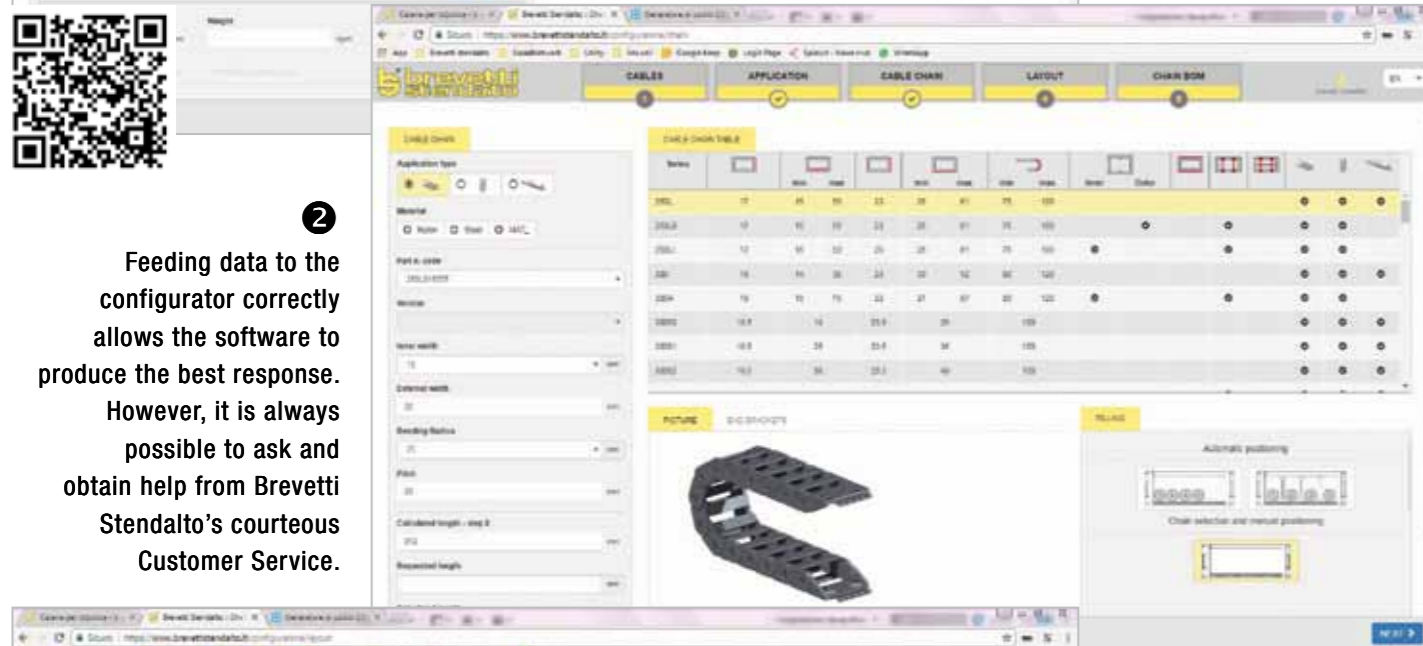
❷

Feeding data to the configurator correctly allows the software to produce the best response. However, it is always possible to ask and obtain help from Brevetti Stendalto's courteous Customer Service.

CABLES

APPLICATION

CABLE CHAIN

LAYOUT

CHAIN BOM

CABLE CHAIN

Application type

Material

Part n. code

Version

Inner width

External width

Bending Radius

Pitch

Calculated length

Requested length

CABLE CHAIN TABLE

Series

PICTURE

Automatic positioning

Chain selection and manual positioning

NEXT